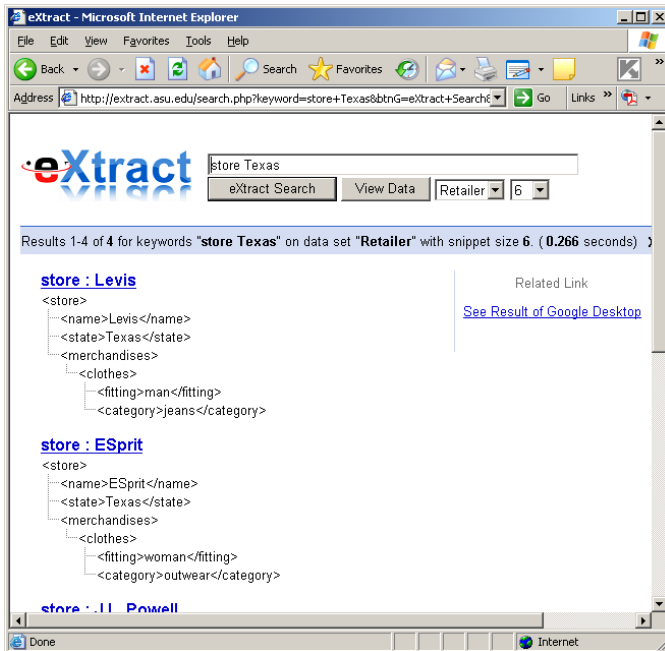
eXtract - Microsoft Internet Explorer

File Edit View Favorites Tools Help

Back Search Favorites

Address http://extract.asu.edu/search.php?keyword=store+Texas&btnG=eXtract+Search& Go Links »

eXtract

store Texas

eXtract Search View Data Retailer 6

Results 1-4 of 4 for keywords "store Texas" on data set "Retailer" with snippet size 6. ( 0.266 seconds)

store : Levis
<store>
<name>Levis</name>
<state>Texas</state>
<merchandises>
<clothes>
<fitting>man</fitting>
<category>jeans</category>

Related Link

See Result of Google Desktop

store : ESprit
<store>
<name>ESprit</name>
<state>Texas</state>
<merchandises>
<clothes>
<fitting>woman</fitting>
<category>outwear</category>

store : J.J. Powell

Done Internet